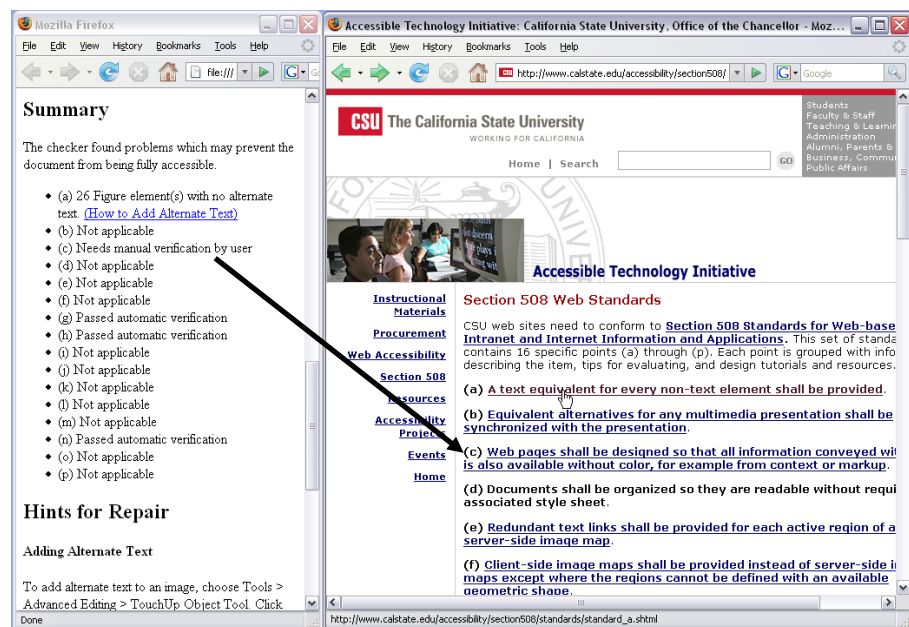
Mozilla Firefox

File Edit View History Bookmarks Tools Help

file:///

Summary

The checker found problems which may prevent the document from being fully accessible.

- (a) 26 Figure element(s) with no alternate text. (How to Add Alternate Text)
- (b) Not applicable
- (c) Needs manual verification by user
- (d) Not applicable
- (e) Not applicable
- (f) Not applicable
- (g) Passed automatic verification
- (h) Passed automatic verification
- (i) Not applicable
- (j) Not applicable
- (k) Not applicable
- (l) Not applicable
- (m) Not applicable
- (n) Passed automatic verification
- (o) Not applicable
- (p) Not applicable

Hints for Repair

Adding Alternate Text

To add alternate text to an image, choose Tools > Advanced Editing > TouchUp Object Tool. Click

Done

Accessible Technology Initiative: California State University, Office of the Chancellor - Moz

File Edit View History Bookmarks Tools Help

http://www.calstate.edu/accessibility/section508/

Google

CSU The California State University
WORKING FOR CALIFORNIA

Home | Search

GO

Students
Faculty & Staff
Teaching & Learnin
Administration
Alumni, Parents &
Business, Commu
Public Affairs

Accessible Technology Initiative

Instructional Materials
Procurement
Web Accessibility
Section 508
Resources
Accessibility Projects
Events
Home

Section 508 Web Standards

CSU web sites need to conform to Section 508 Standards for Web-base Intranet and Internet Information and Applications. This set of standa contains 16 specific points (a) through (p). Each point is grouped with info describing the item, tips for evaluating, and design tutorials and resources.

(a) A text equivalent for every non-text element shall be provided.

(b) Equivalent alternatives for any multimedia presentation shall be synchronized with the presentation.

(c) Web pages shall be designed so that all information conveyed wit is also available without color, for example from context or markup.

(d) Documents shall be organized so they are readable without requi associated style sheet.

(e) Redundant text links shall be provided for each active region of a server-side image map.

(f) Client-side image maps shall be provided instead of server-side i maps except where the regions cannot be defined with an available geometric shape.

http://www.calstate.edu/accessibility/section508/standards/standard_a.shtml